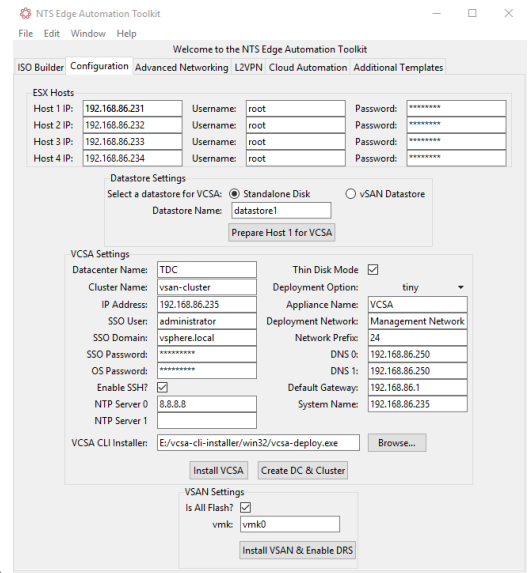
NTS Edge Automation Toolkit

File Edit Window Help

Welcome to the NTS Edge Automation Toolkit

ISO Builder | Configuration | Advanced Networking | L2VPN | Cloud Automation | Additional Templates

ESX Hosts

| | | | | | |
|---|---|---|---|---|---|
| Host 1 IP: | 192.168.86.231 | Username: | root | Password: | ******** |
| Host 2 IP: | 192.168.86.232 | Username: | root | Password: | ******** |
| Host 3 IP: | 192.168.86.233 | Username: | root | Password: | ******** |
| Host 4 IP: | 192.168.86.234 | Username: | root | Password: | ******** |

Datastore Settings

Select a datastore for VCSA: Standalone Disk vSAN Datastore

Datastore Name: datastore1

Prepare Host 1 for VCSA

VCSA Settings

| | | | |
|---|---|---|---|
| Datacenter Name: | TDC | Thin Disk Mode | ☑ |
| Cluster Name: | vsan-cluster | Deployment Option: | tiny |
| IP Address: | 192.168.86.235 | Appliance Name: | VCSA |
| SSO User: | administrator | Deployment Network: | Management Network |
| SSO Domain: | vsphere.local | Network Prefix: | 24 |
| SSO Password: | ********* | DNS 0: | 192.168.86.250 |
| OS Password: | ********* | DNS 1: | 192.168.86.250 |
| Enable SSH? | ☑ | Default Gateway: | 192.168.86.1 |
| NTP Server 0 | 8.8.8.8 | System Name: | 192.168.86.235 |
| NTP Server 1 | | | |

VCSA CLI Installer: E:/vcsa-cli-installer/win32/vcsa-deploy.exe Browse...

Install VCSA Create DC & Cluster

VSAN Settings

Is All Flash? ☑

vmk: vmk0

Install VSAN & Enable DRS